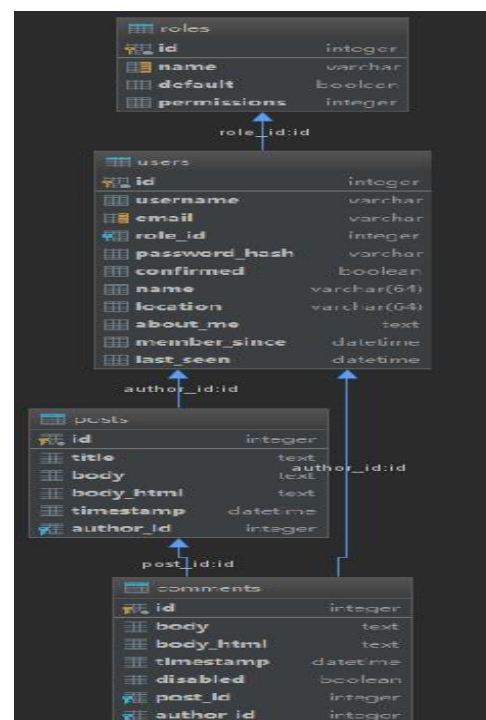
roles

| | |
|---|---|
| id | integer |
| name | varchar |
| default | boolean |
| permissions | integer |

role_id:id

users

| | |
|---|---|
| id | integer |
| username | varchar |
| email | varchar |
| role_id | integer |
| password_hash | varchar |
| confirmed | boolean |
| name | varchar(64) |
| location | varchar(64) |
| about_me | text |
| member_since | datetime |
| last_seen | datetime |

author_id:id

posts

| | |
|---|---|
| id | integer |
| title | text |
| body | text |
| body_html | text |
| timestamp | datetime |
| author_id | integer |

author_id:id

post_id:id

comments

| | |
|---|---|
| id | integer |
| body | text |
| body_html | text |
| timestamp | datetime |
| disabled | boolean |
| post_id | integer |
| author_id | integer |